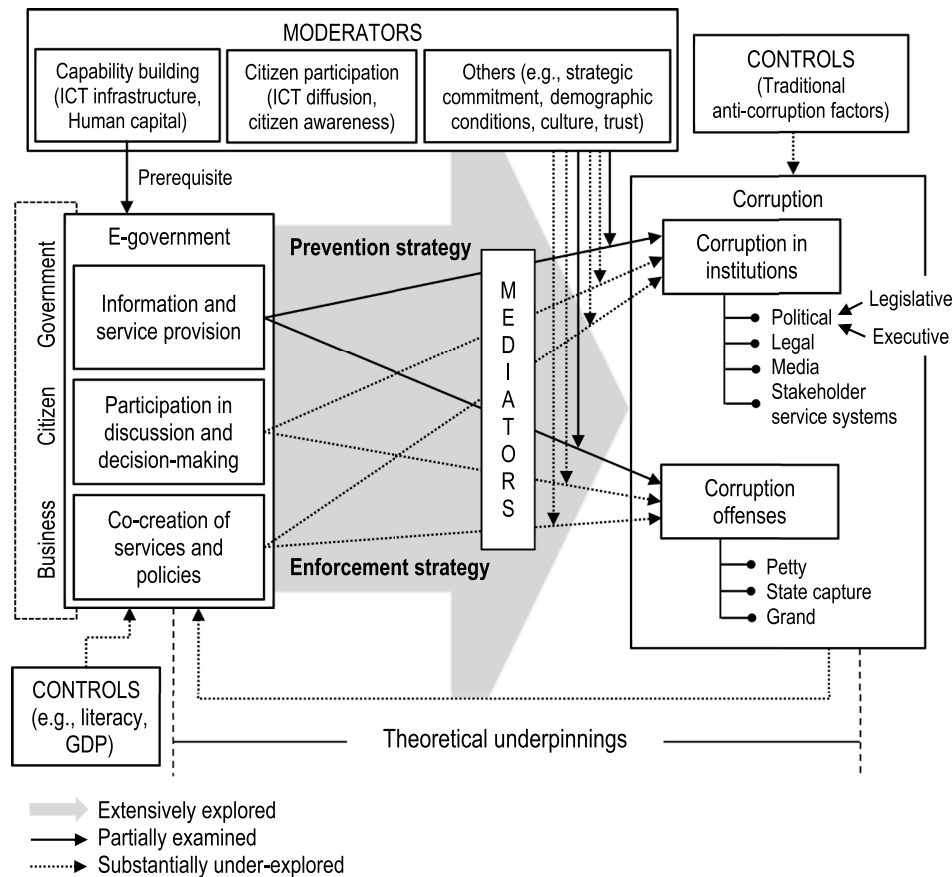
MODERATORS

Capability building (ICT infrastructure, Human capital)

Citizen participation (ICT diffusion, citizen awareness)

Others (e.g., strategic commitment, demographic conditions, culture, trust)

CONTROLS (Traditional anti-corruption factors)

Prerequisite

Government

Citizen

Business

E-government

Information and service provision

Participation in discussion and decision-making

Co-creation of services and policies

Prevention strategy

Enforcement strategy

M
E
D
I
A
T
O
R
S

Corruption

Corruption in institutions

Political

Legal

Media

Stakeholder service systems

Legislative

Executive

Corruption offenses

Petty

State capture

Grand

CONTROLS (e.g., literacy, GDP)

Theoretical underpinnings

Extensively explored

Partially examined

Substantially under-explored